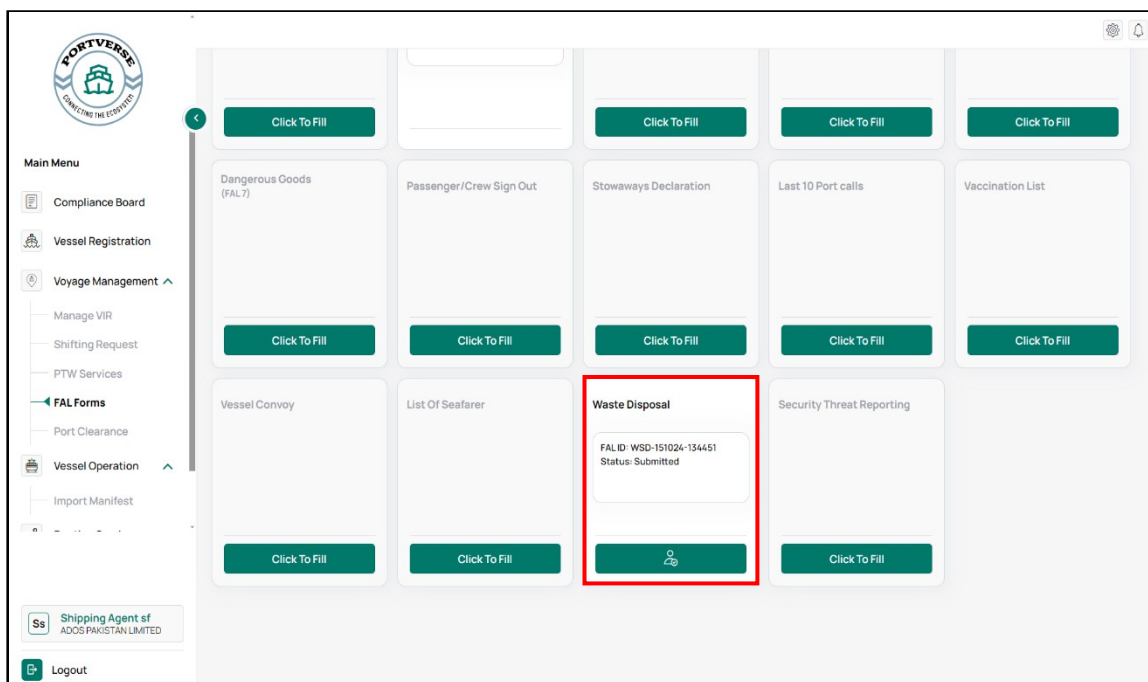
PORTVERSE
CONNECTING THE ECOSYSTEM

Main Menu
Compliance Board
Vessel Registration
Voyage Management
Manage VIR
Shifting Request
PTW Services
FAL Forms
Port Clearance
Vessel Operation
Import Manifest

Ss Shipping Agent sf
ADOS PAKISTAN LIMITED
Logout

Click To Fill
Click To Fill
Click To Fill
Click To Fill

Dangerous Goods
(FAL 7)
Click To Fill

Passenger/Crew Sign Out
Click To Fill

Stowaways Declaration
Click To Fill

Last 10 Port calls
Click To Fill

Vaccination List
Click To Fill

Vessel Convoy
Click To Fill

List Of Seafarer
Click To Fill

Waste Disposal
FAL ID: WSD-151024-134451
Status: Submitted

Security Threat Reporting
Click To Fill